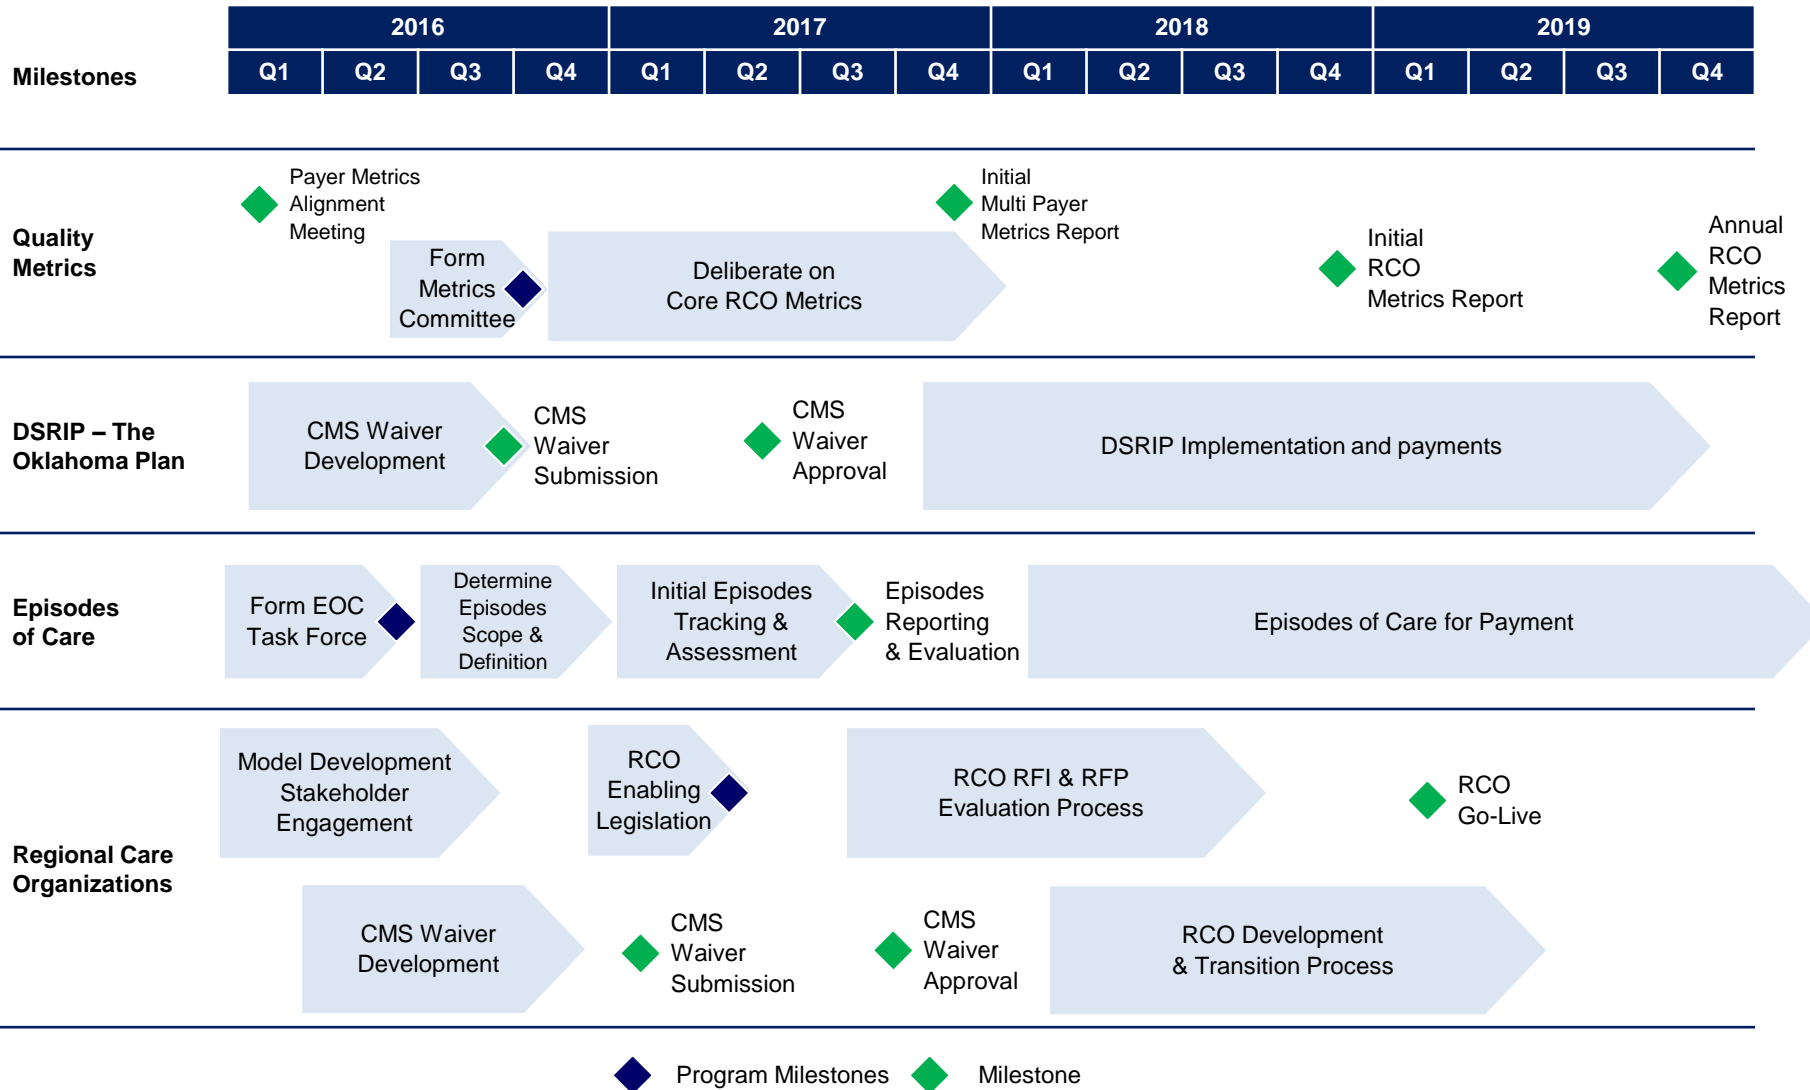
| Milestones | 2016 | | | | 2017 | | | | 2018 | | | | 2019 | | | |
|---|---|---|---|---|---|---|---|---|---|---|---|---|---|---|---|---|
| | Q1 | Q2 | Q3 | Q4 | Q1 | Q2 | Q3 | Q4 | Q1 | Q2 | Q3 | Q4 | Q1 | Q2 | Q3 | Q4 |

Quality Metrics

Payer Metrics Alignment Meeting

Form Metrics Committee

Deliberate on Core RCO Metrics

Initial Multi Payer Metrics Report

Initial RCO Metrics Report

Annual RCO Metrics Report

DSRIP – The Oklahoma Plan

CMS Waiver Development

CMS Waiver Submission

CMS Waiver Approval

DSRIP Implementation and payments

Episodes of Care

Form EOC Task Force

Determine Episodes Scope & Definition

Initial Episodes Tracking & Assessment

Episodes Reporting & Evaluation

Episodes of Care for Payment

Regional Care Organizations

Model Development Stakeholder Engagement

RCO Enabling Legislation

RCO RFI & RFP Evaluation Process

RCO Go-Live

CMS Waiver Development

CMS Waiver Submission

CMS Waiver Approval

RCO Development & Transition Process

Program Milestones

Milestone